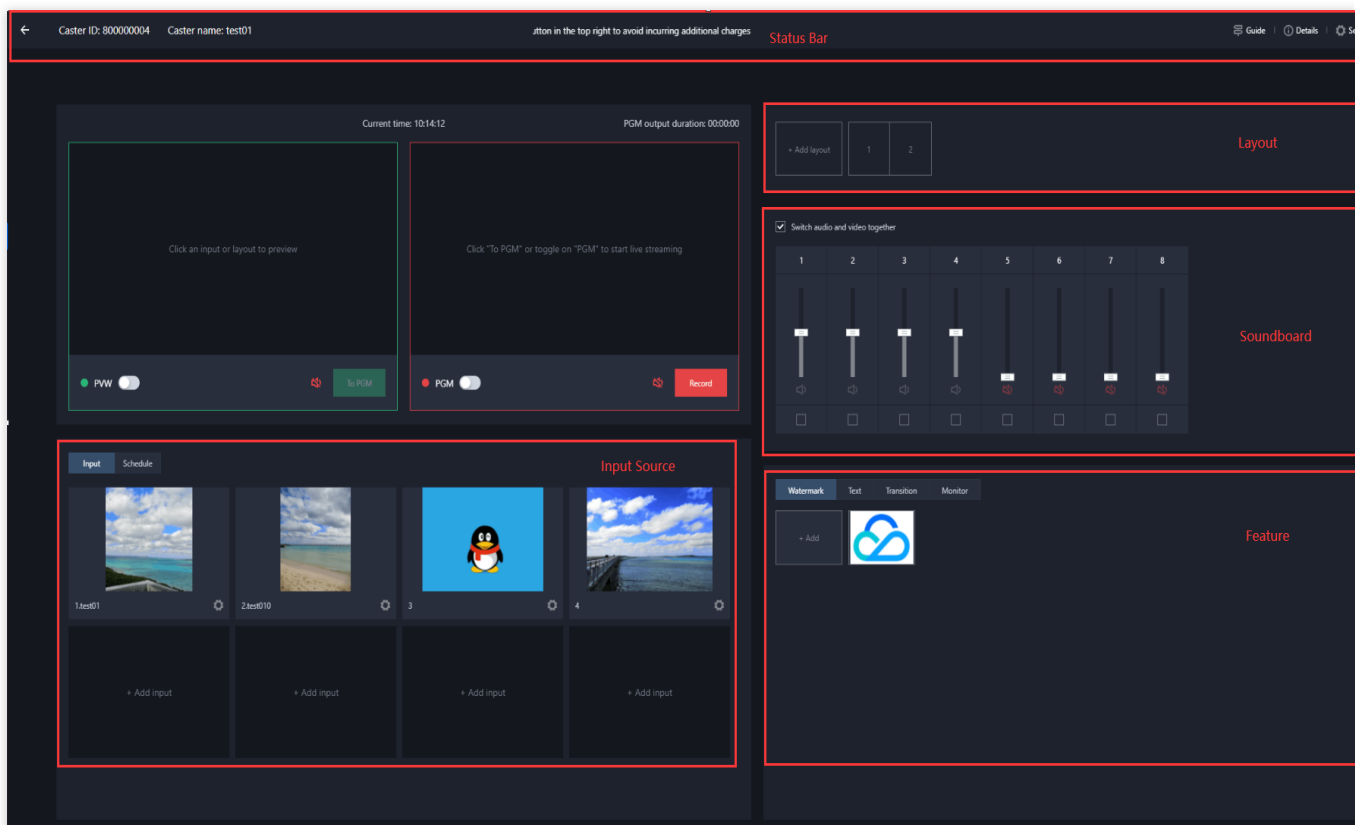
Caster ID: 800000004 Caster name: test01

utton in the top right to avoid incurring additional charges

Status Bar

Guide | Details | Se

Current time: 10:14:12

PGM output duration: 00:00:00

Click an input or layout to preview

Click "To PGM" or toggle on "PGM" to start live streaming

PVW

To PGM

PGM

Record

+ Add layout

1

2

Layout

Switch audio and video together

| 1 | 2 | 3 | 4 | 5 | 6 | 7 | 8 |
|---|---|---|---|---|---|---|---|

Soundboard

Input

Schedule

Input Source

1.test01

2.test010

3

4

+ Add input

+ Add input

+ Add input

+ Add input

Watermark

Text

Transition

Monitor

+ Add

Feature